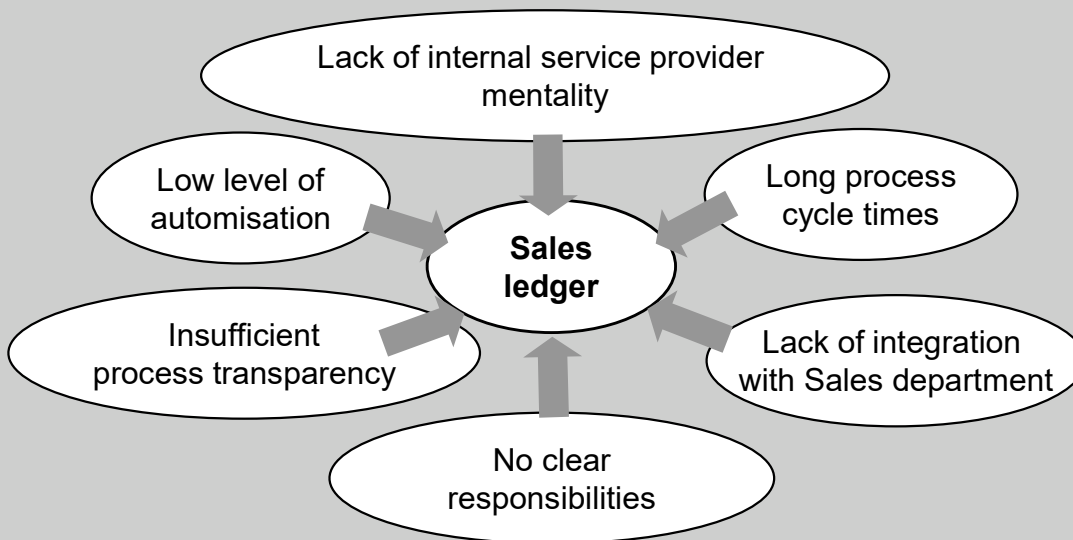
Lack of internal service provider mentality

Low level of automisation

Long process cycle times

Sales ledger

Insufficient process transparency

Lack of integration with Sales department

No clear responsibilities